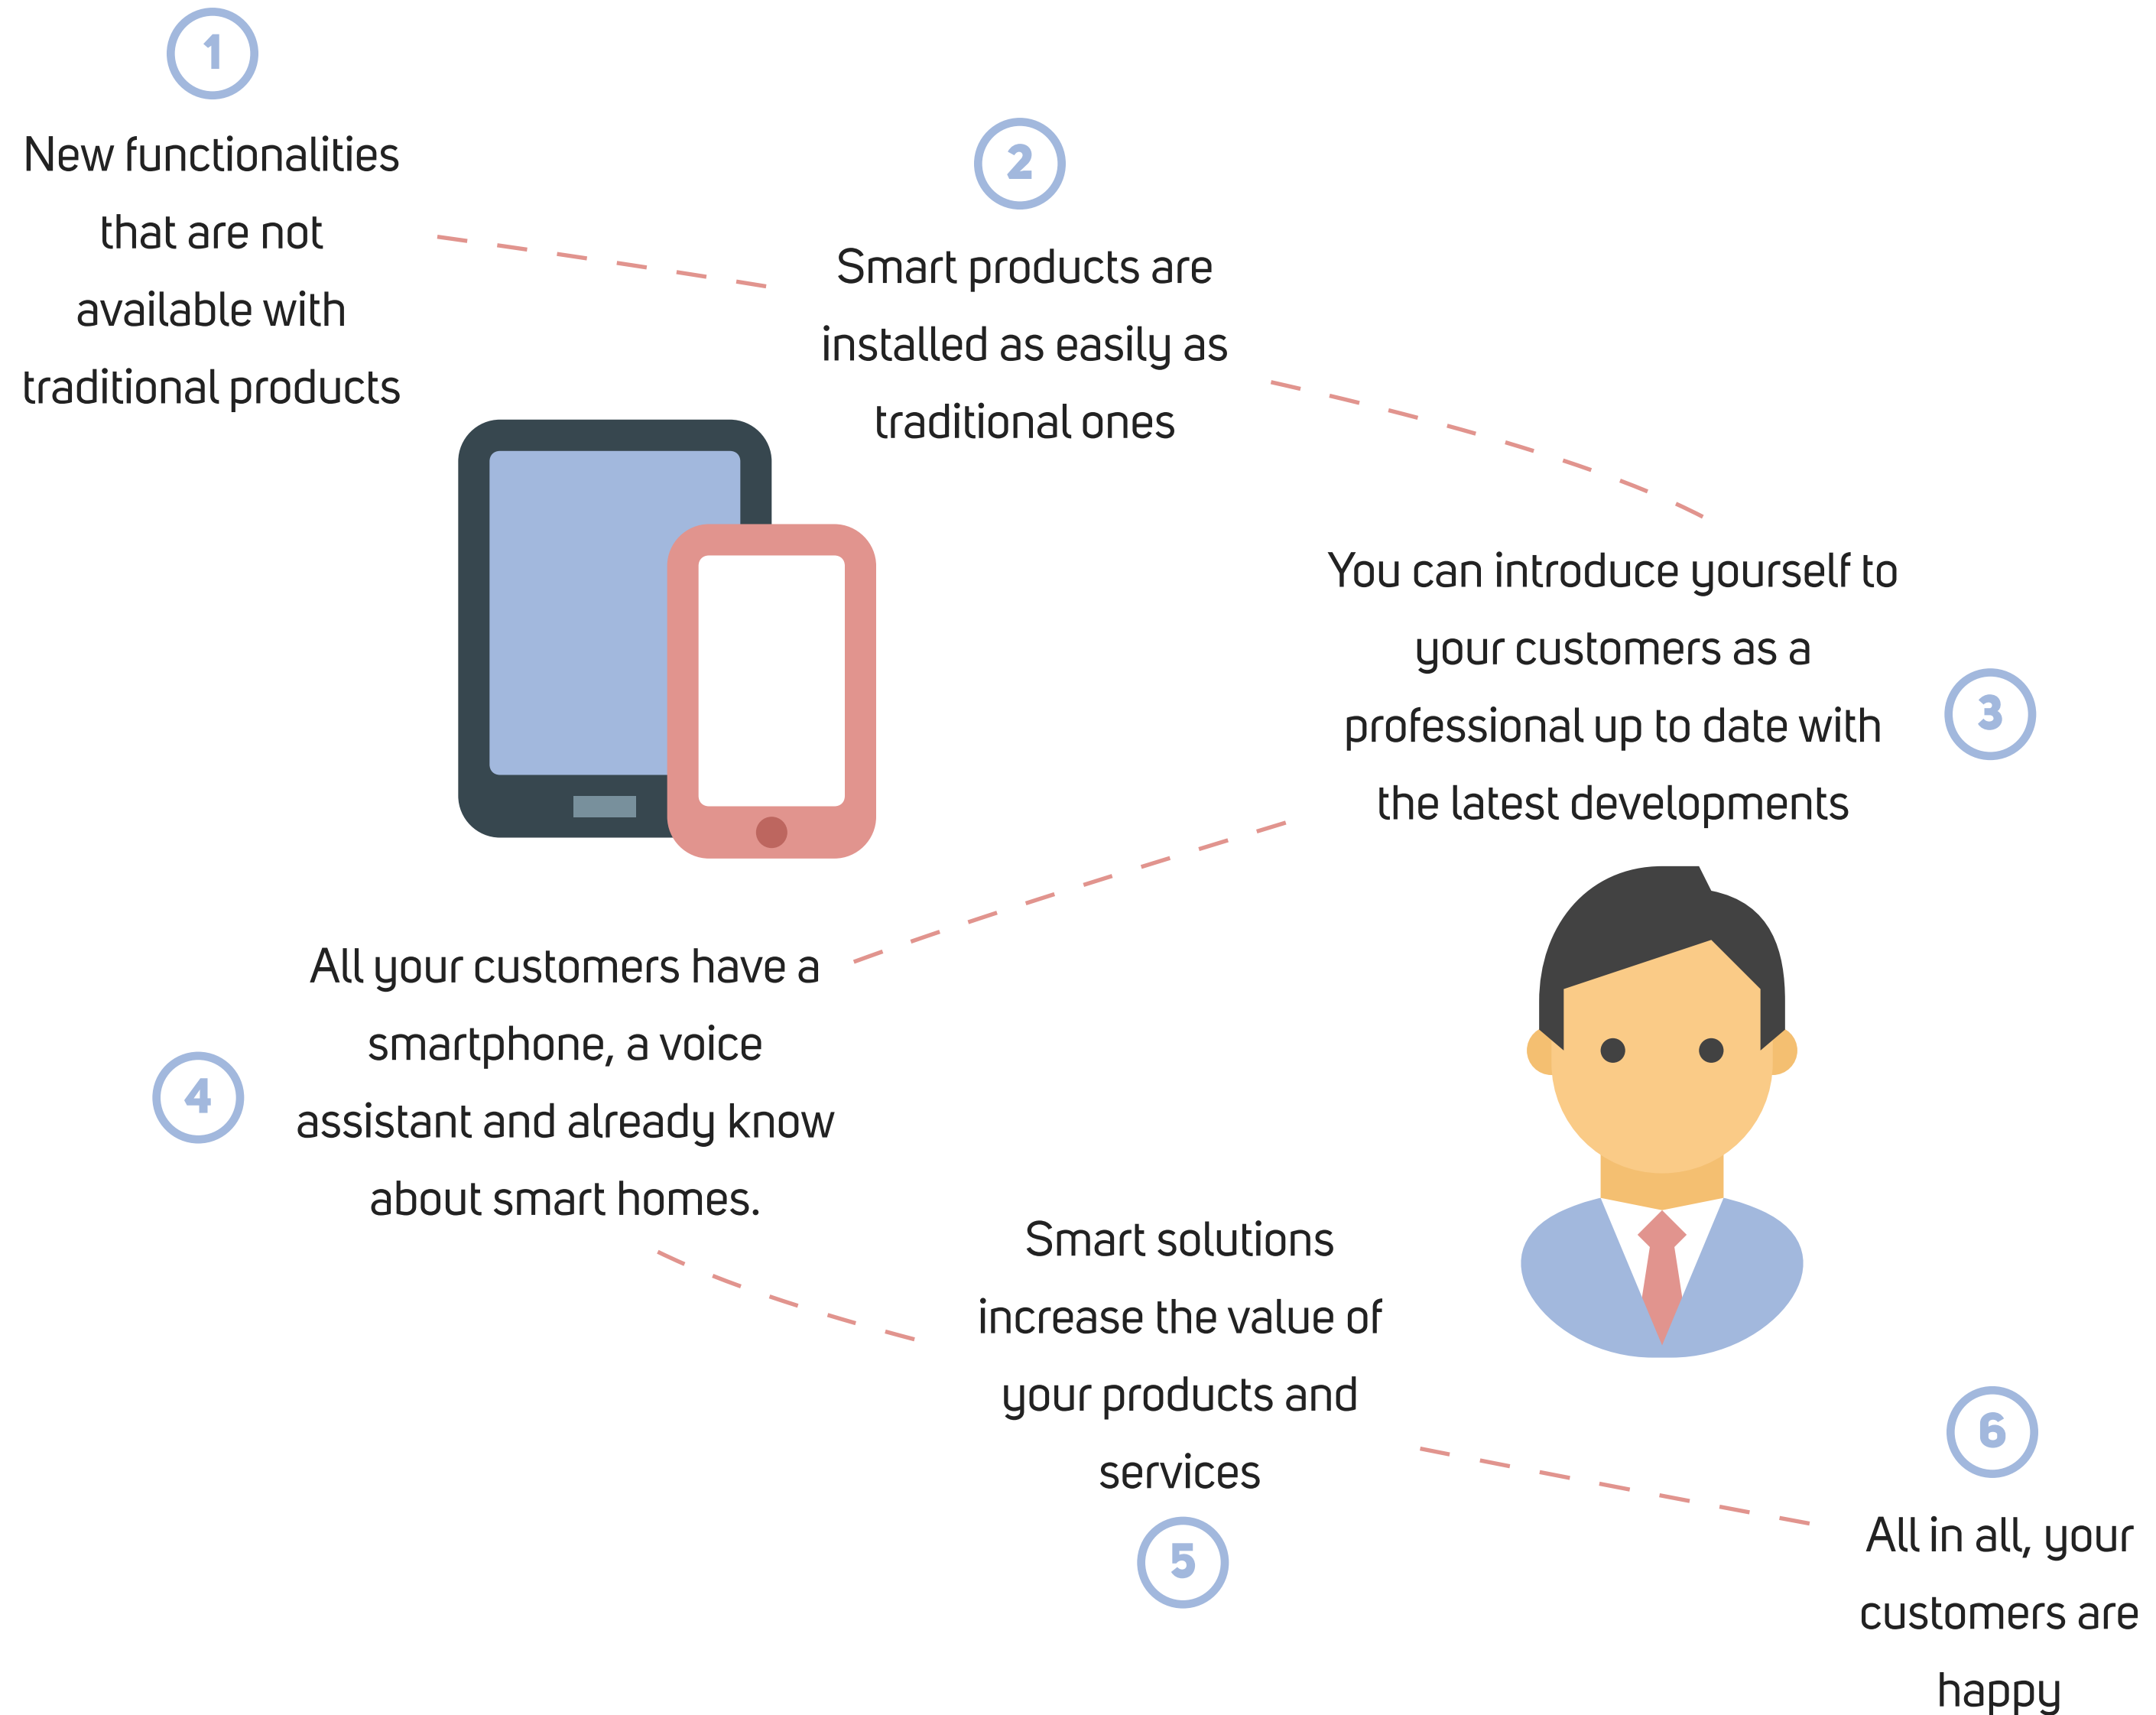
1

New functionalities that are not available with traditional products

2

Smart products are installed as easily as traditional ones

You can introduce yourself to your customers as a professional up to date with the latest developments

3

All your customers have a smartphone, a voice assistant and already know about smart homes.

4

Smart solutions increase the value of your products and services

5

6

All in all, your customers are happy